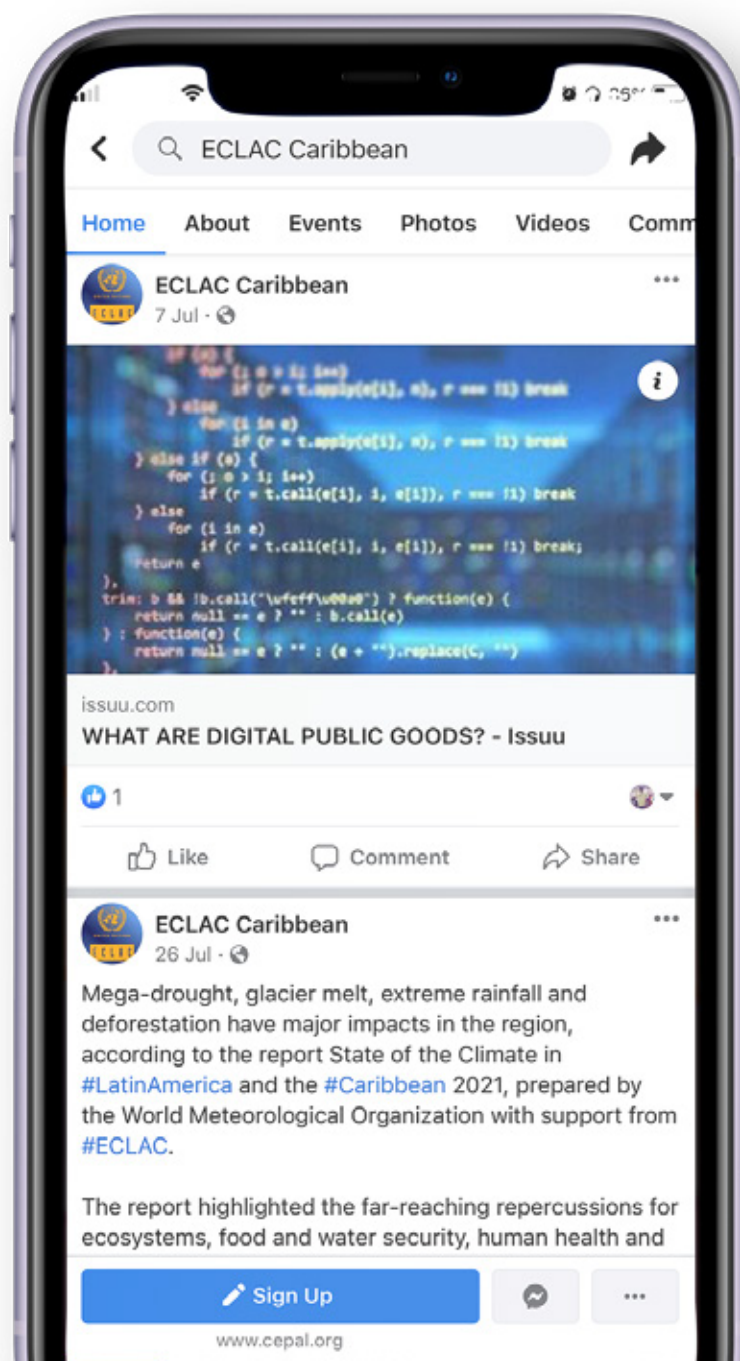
ECLAC Caribbean

Home About Events Photos Videos Comm

ECLAC Caribbean
7 Jul ·

issuu.com
WHAT ARE DIGITAL PUBLIC GOODS? - Issuu

1

Like Comment Share

ECLAC Caribbean
26 Jul ·

Mega-drought, glacier melt, extreme rainfall and deforestation have major impacts in the region, according to the report State of the Climate in #LatinAmerica and the #Caribbean 2021, prepared by the World Meteorological Organization with support from #ECLAC.

The report highlighted the far-reaching repercussions for ecosystems, food and water security, human health and

Sign Up

www.cepal.org